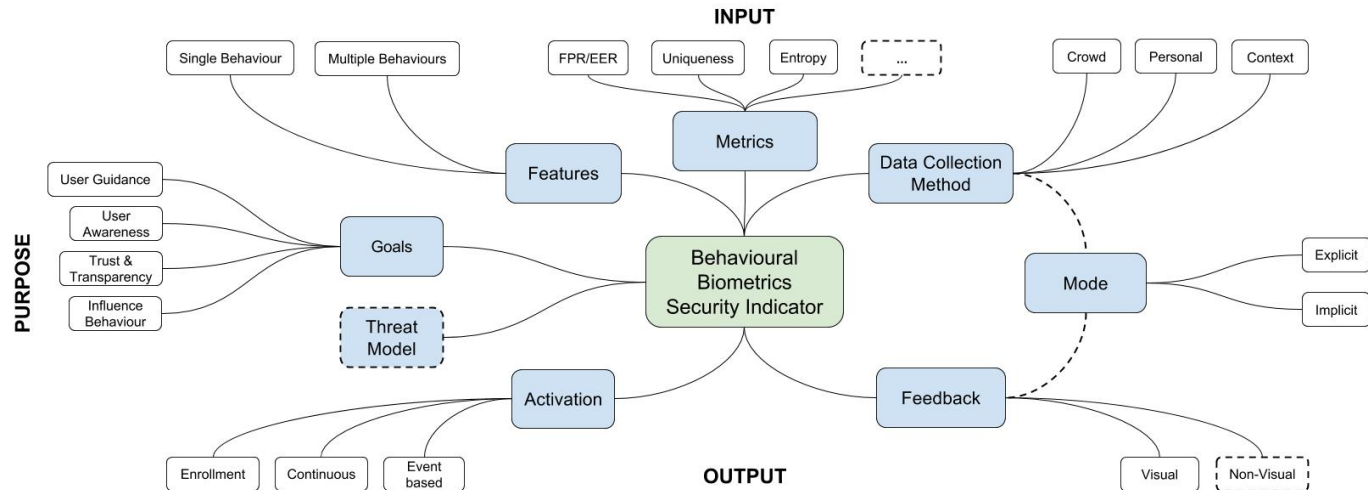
INPUT

Single Behaviour

Multiple Behaviours

FPR/EER

Uniqueness

Entropy

...

Crowd

Personal

Context

Metrics

Features

Data Collection Method

User Guidance

User Awareness

Trust & Transparency

Influence Behaviour

PURPOSE

Goals

Behavioural Biometrics Security Indicator

Mode

Explicit

Implicit

Threat Model

Activation

Feedback

Enrollment

Continuous

Event based

OUTPUT

Visual

Non-Visual